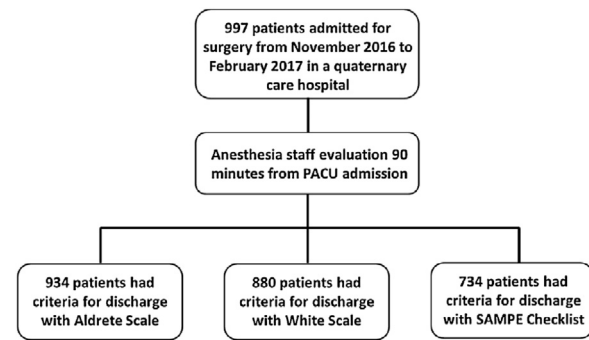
997 patients admitted for surgery from November 2016 to February 2017 in a quaternary care hospital

Anesthesia staff evaluation 90 minutes from PACU admission

934 patients had criteria for discharge with Aldrete Scale

880 patients had criteria for discharge with White Scale

734 patients had criteria for discharge with SAMPE Checklist